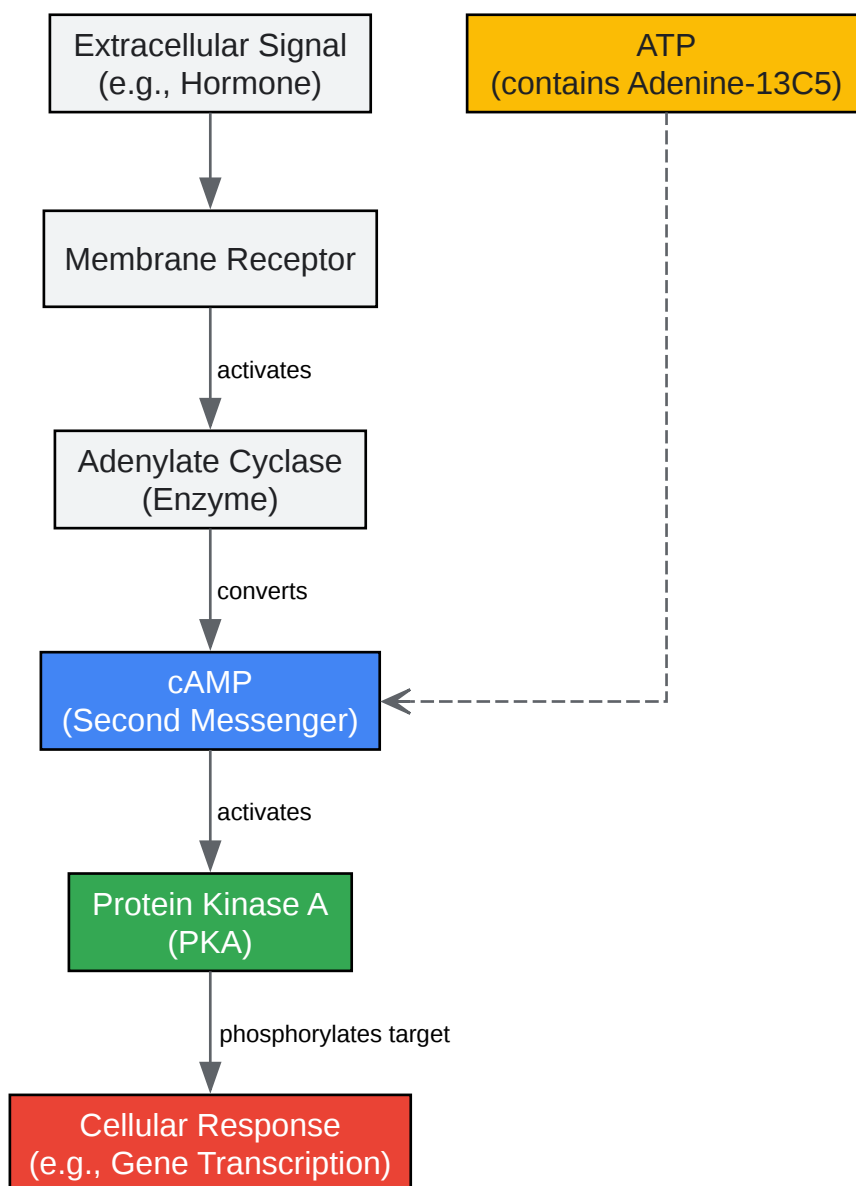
Extracellular Signal
(e.g., Hormone)

ATP
(contains Adenine-13C5)

Membrane Receptor

activates

Adenylate Cyclase
(Enzyme)

converts

cAMP
(Second Messenger)

activates

Protein Kinase A
(PKA)

phosphorylates target

Cellular Response
(e.g., Gene Transcription)